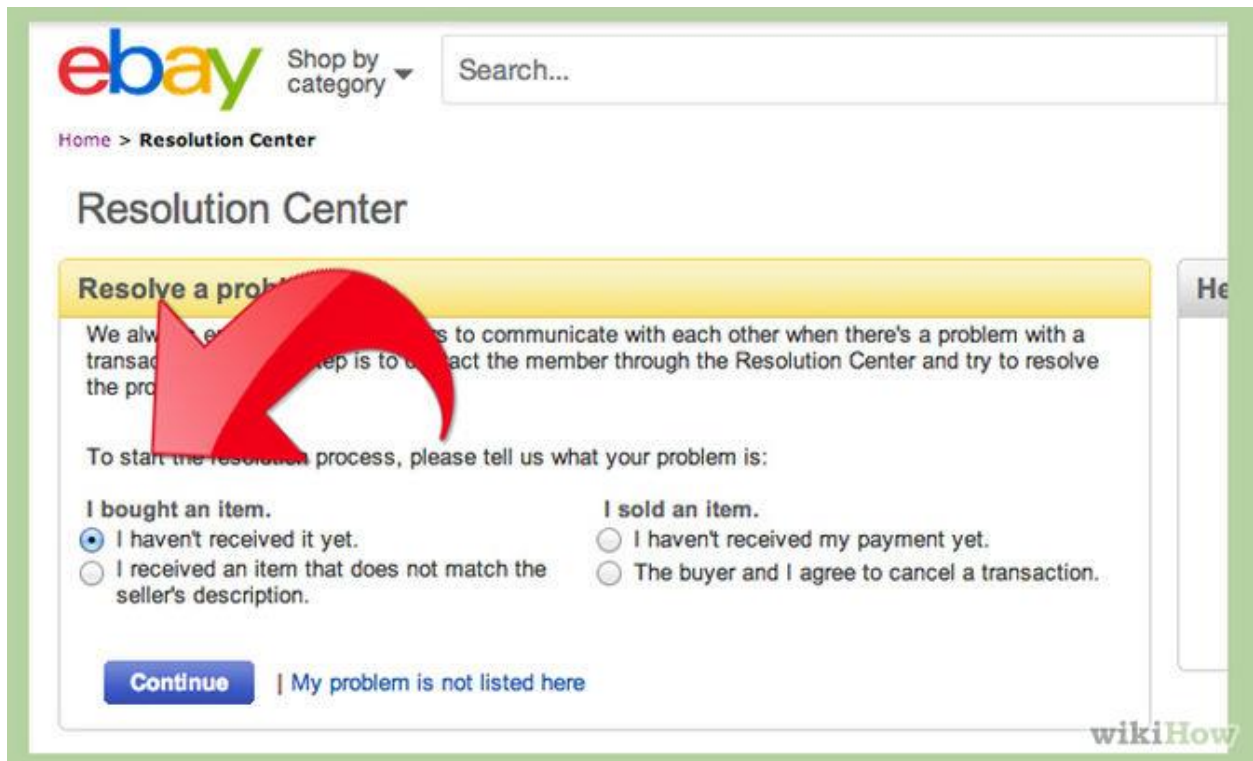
ebay Shop by category

Search...

Home > Resolution Center

Resolution Center

Resolve a prob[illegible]

We alw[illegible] e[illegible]s to communicate with each other when there's a problem with a transac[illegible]ep is to c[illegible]act the member through the Resolution Center and try to resolve the pro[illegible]

To start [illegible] process, please tell us what your problem is:

I bought an item.
I haven't received it yet.
I received an item that does not match the seller's description.

I sold an item.
I haven't received my payment yet.
The buyer and I agree to cancel a transaction.

Continue | My problem is not listed here

He

wikiHow